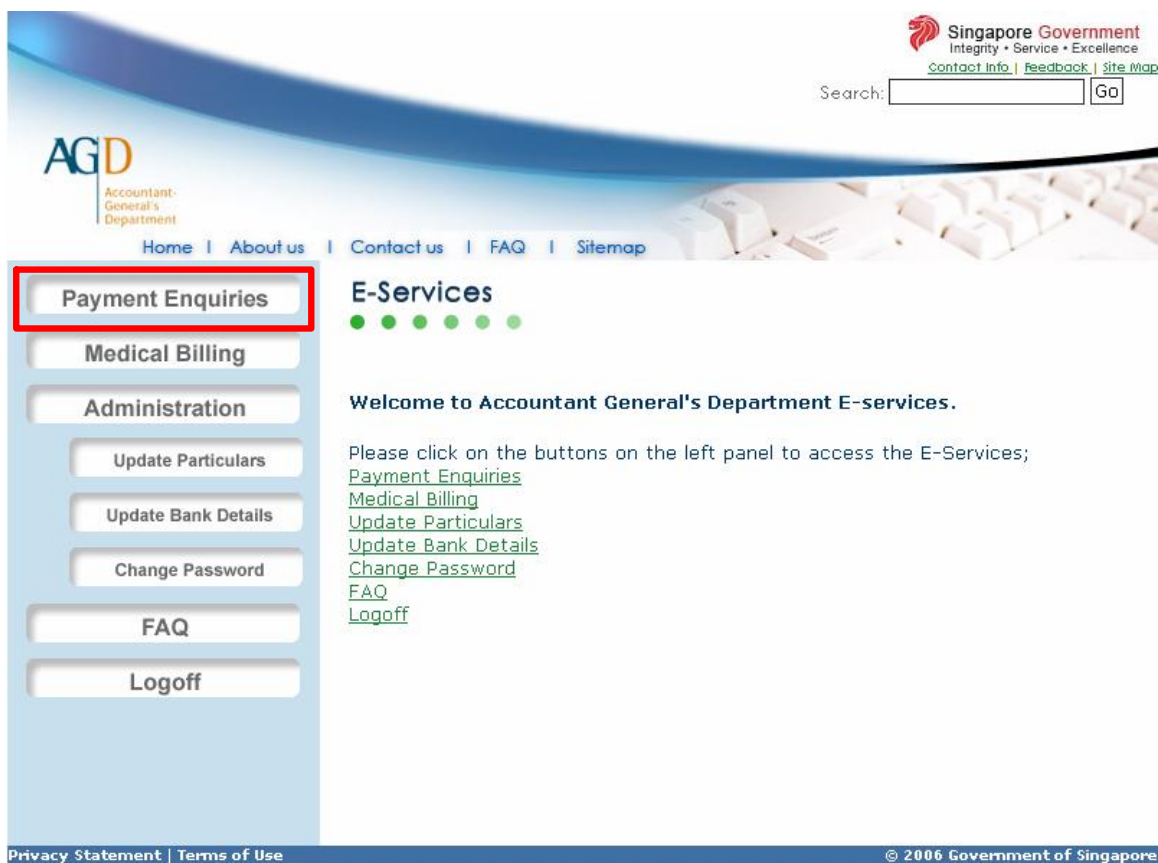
Singapore Government
Integrity • Service • Excellence
Contact Info | Feedback | Site Map

Search: Go

AGD
Accountant-General's Department

Home | About us | Contact us | FAQ | Sitemap

Payment Enquiries
Medical Billing
Administration
Update Particulars
Update Bank Details
Change Password
FAQ
Logoff

E-Services

Welcome to Accountant General's Department E-services.

Please click on the buttons on the left panel to access the E-Services;
Payment Enquiries
Medical Billing
Update Particulars
Update Bank Details
Change Password
FAQ
Logoff

Privacy Statement | Terms of Use

© 2006 Government of Singapore